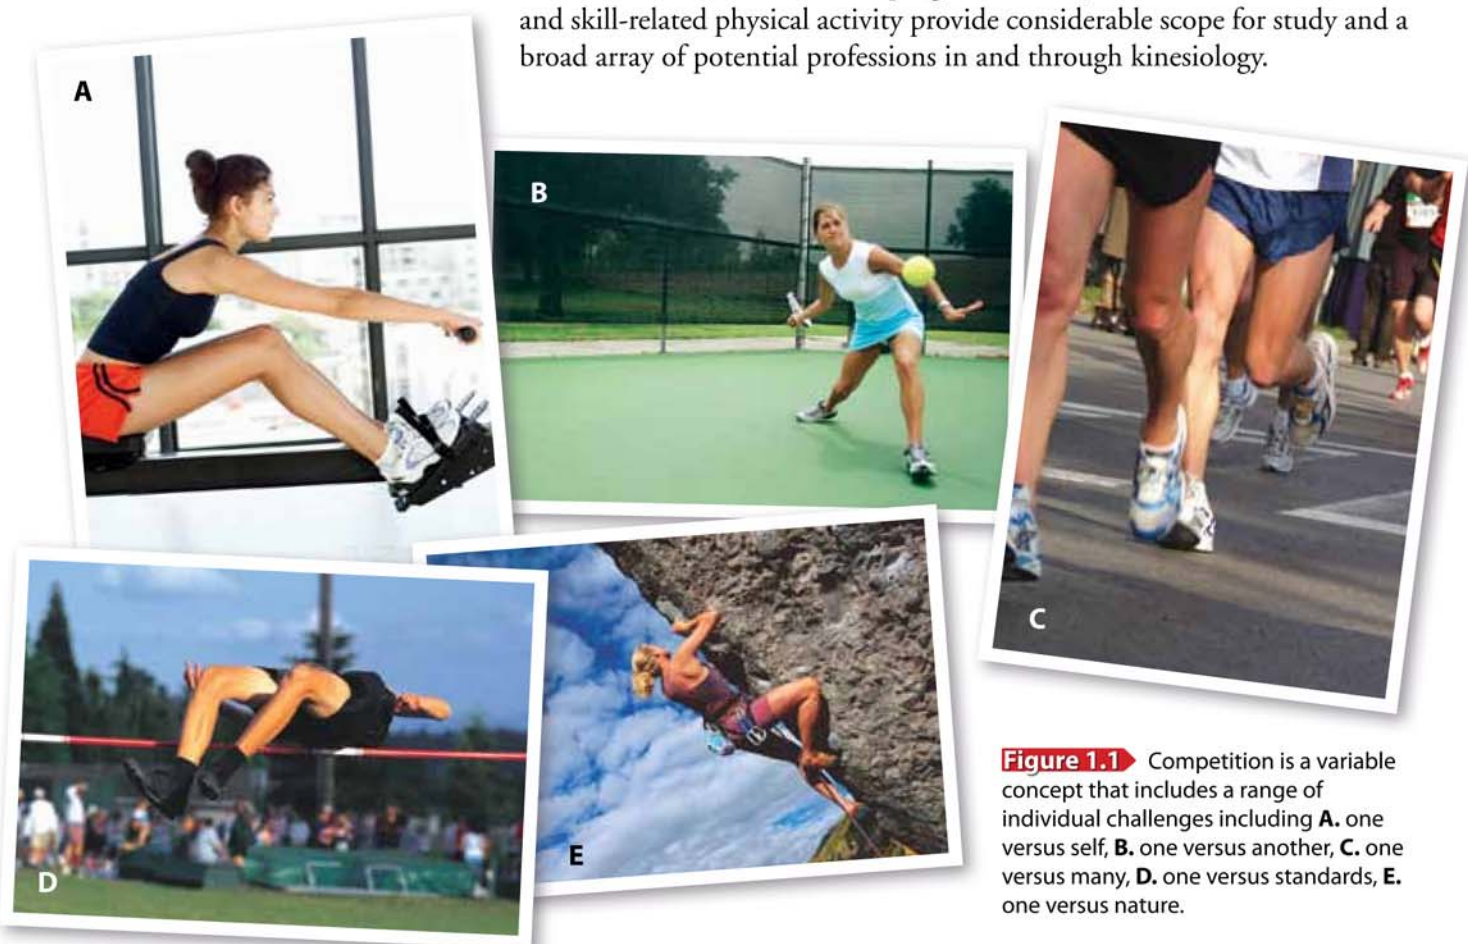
and skill-related physical activity provide considerable scope for study and a broad array of potential professions in and through kinesiology.

A

B

C

D

E

Figure 1.1 Competition is a variable concept that includes a range of individual challenges including **A.** one versus self, **B.** one versus another, **C.** one versus many, **D.** one versus standards, **E.** one versus nature.